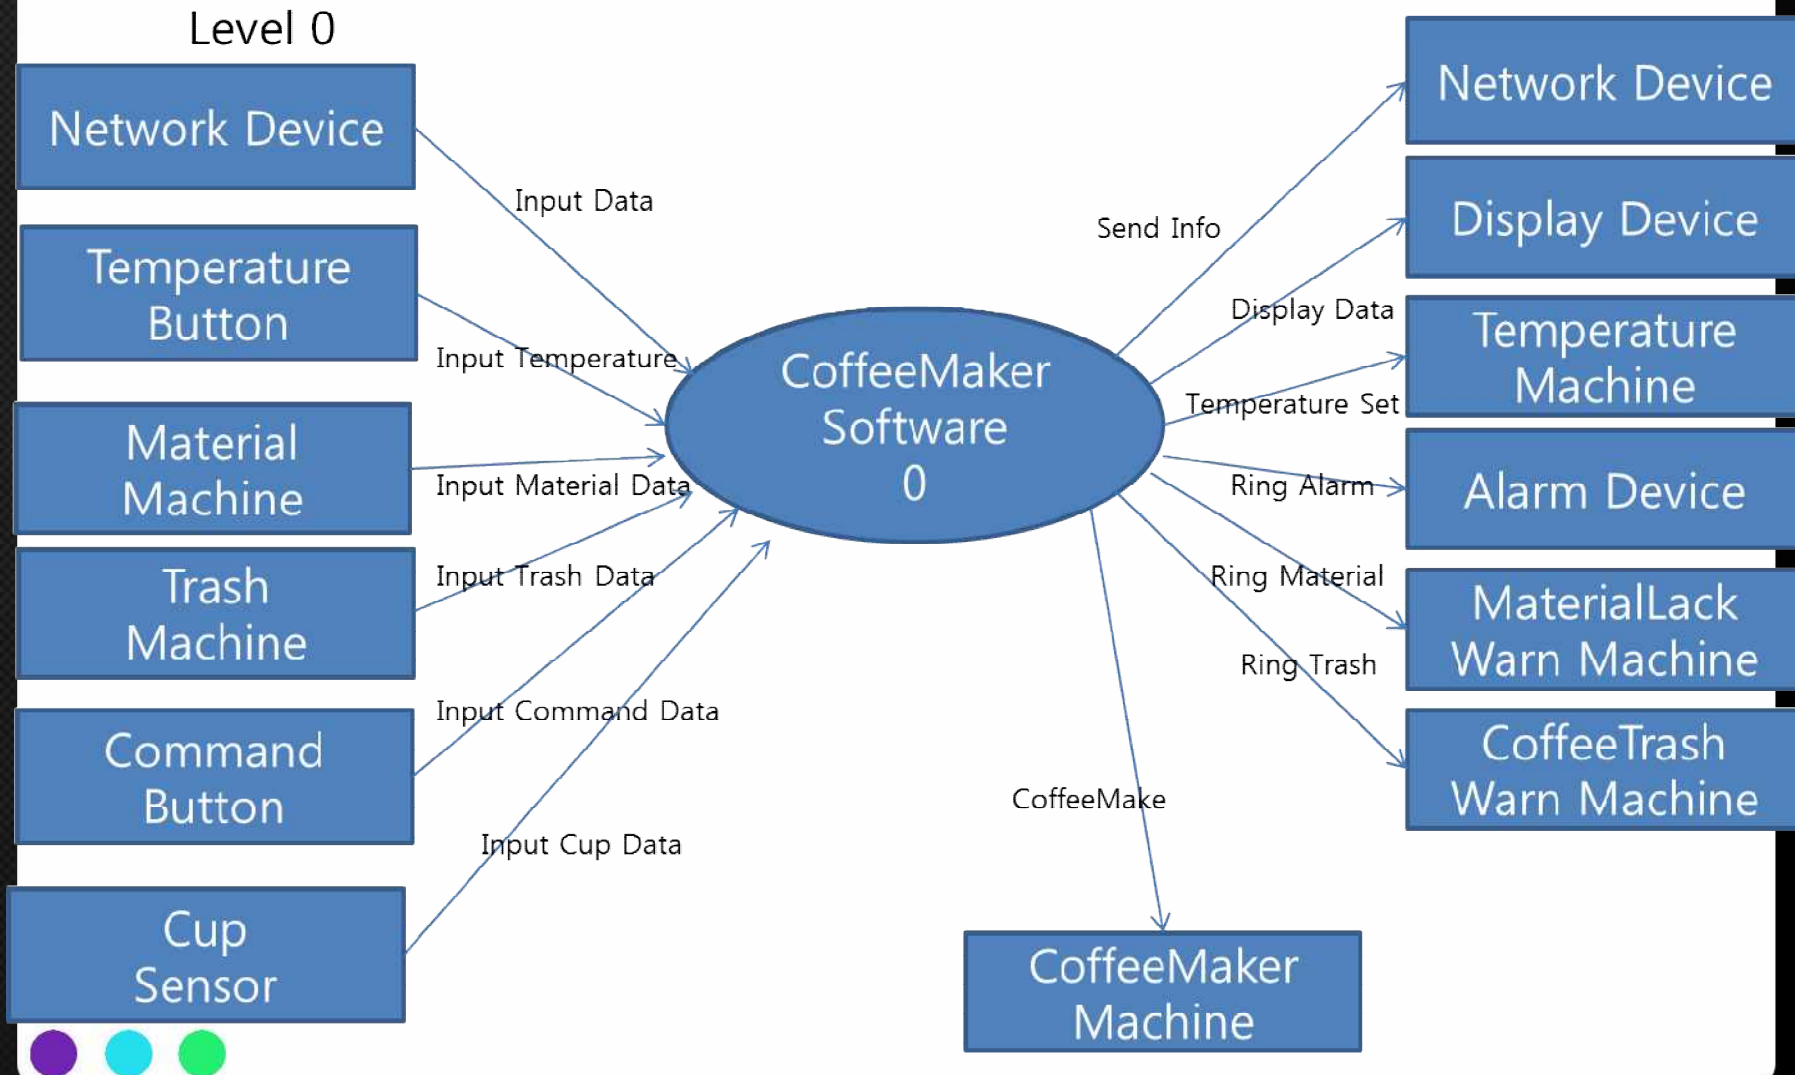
Level 0

Network Device

Temperature Button

Material Machine

Trash Machine

Command Button

Cup Sensor

Input Data

Input Temperature

Input Material Data

Input Trash Data

Input Command Data

Input Cup Data

CoffeeMaker Software 0

Send Info

Display Data

Temperature Set

Ring Alarm

Ring Material

Ring Trash

CoffeeMake

Network Device

Display Device

Temperature Machine

Alarm Device

MaterialLack Warn Machine

CoffeeTrash Warn Machine

CoffeeMaker Machine